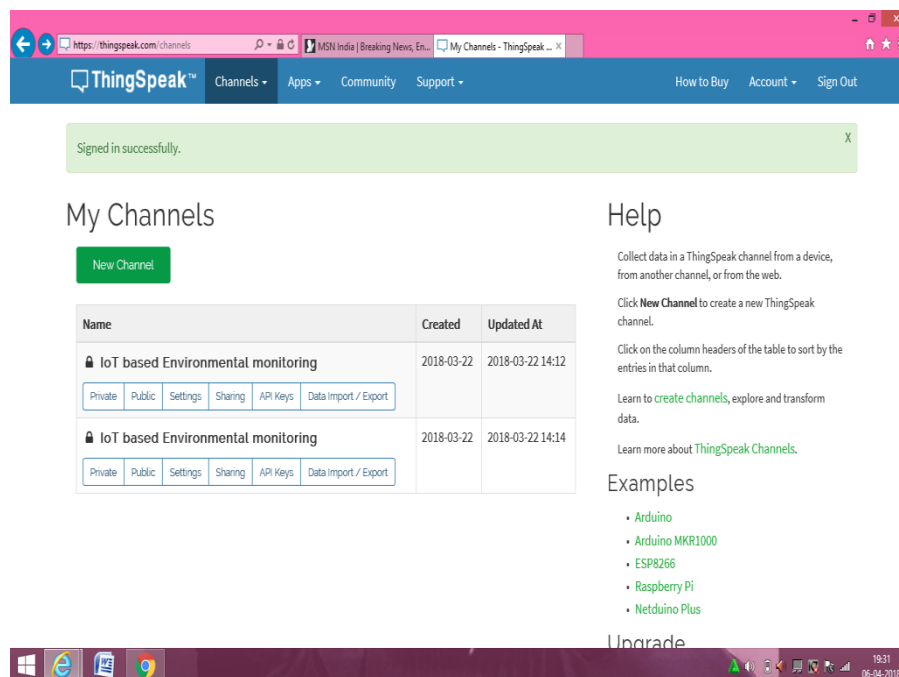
https://thingspeak.com/channels
MSN India | Breaking News, En...
My Channels - ThingSpeak ... ×

ThingSpeak™ Channels ▾ Apps ▾ Community Support ▾ How to Buy Account ▾ Sign Out

Signed in successfully.
X

My Channels

New Channel

| Name | Created | Updated At |
|---|---|---|
| IoT based Environmental monitoring<br>Private Public Settings Sharing API Keys Data Import / Export | 2018-03-22 | 2018-03-22 14:12 |
| IoT based Environmental monitoring<br>Private Public Settings Sharing API Keys Data Import / Export | 2018-03-22 | 2018-03-22 14:14 |

Help

Collect data in a ThingSpeak channel from a device, from another channel, or from the web.

Click **New Channel** to create a new ThingSpeak channel.

Click on the column headers of the table to sort by the entries in that column.

Learn to create channels, explore and transform data.

Learn more about ThingSpeak Channels.

Examples

• Arduino
• Arduino MKR1000
• ESP8266
• Raspberry Pi
• Netduino Plus

Upgrade

19:31
06-04-2018